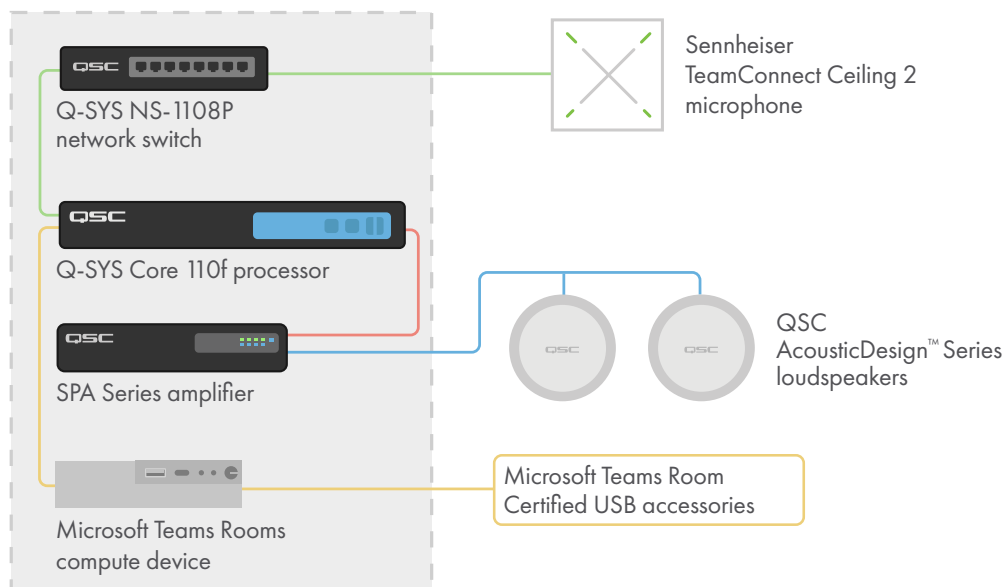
QSC

Q-SYS NS-1108P network switch

Sennheiser TeamConnect Ceiling 2 microphone

QSC

Q-SYS Core 110f processor

QSC

SPA Series amplifier

QSC

QSC

QSC AcousticDesign™ Series loudspeakers

Microsoft Teams Room Certified USB accessories

Microsoft Teams Rooms compute device